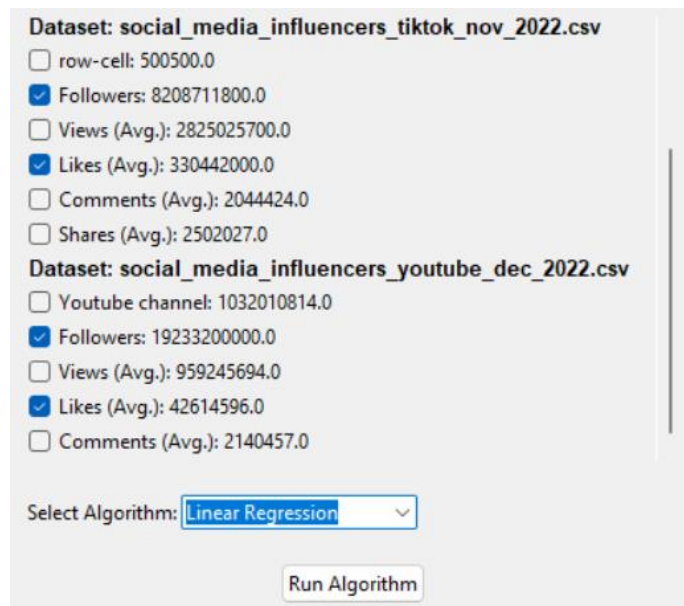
Dataset: social_media_influencers_tiktok_nov_2022.csv
row-cell: 500500.0
Followers: 8208711800.0
Views (Avg.): 2825025700.0
Likes (Avg.): 330442000.0
Comments (Avg.): 2044424.0
Shares (Avg.): 2502027.0
Dataset: social_media_influencers_youtube_dec_2022.csv
Youtube channel: 1032010814.0
Followers: 19233200000.0
Views (Avg.): 959245694.0
Likes (Avg.): 42614596.0
Comments (Avg.): 2140457.0

Select Algorithm: Linear Regression

Run Algorithm